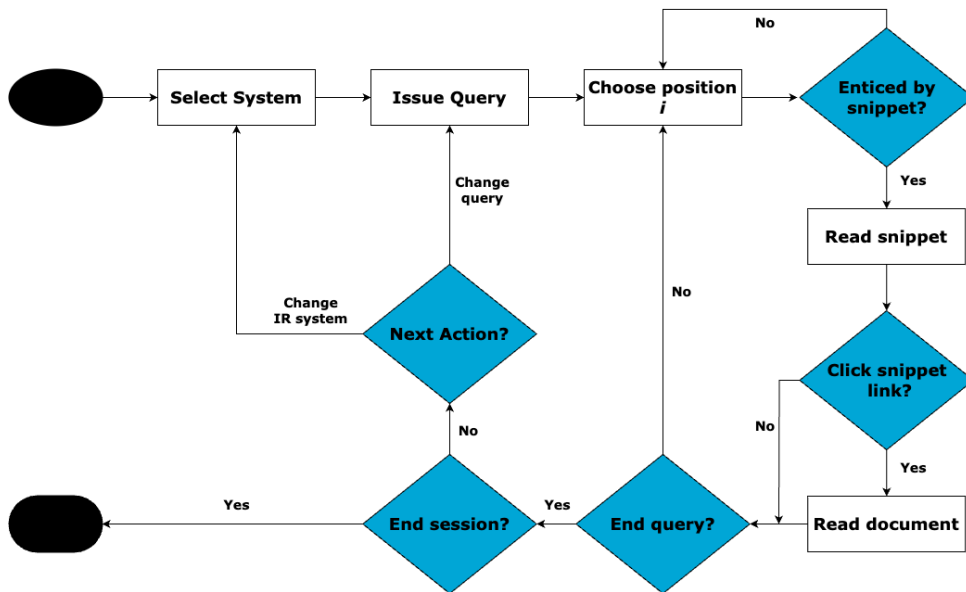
Select System

Issue Query

Choose position *i*

No

Enticed by snippet?

Yes

Read snippet

Click snippet link?

No

Yes

Read document

End query?

No

Yes

End session?

Yes

No

Next Action?

Change query

Change IR system